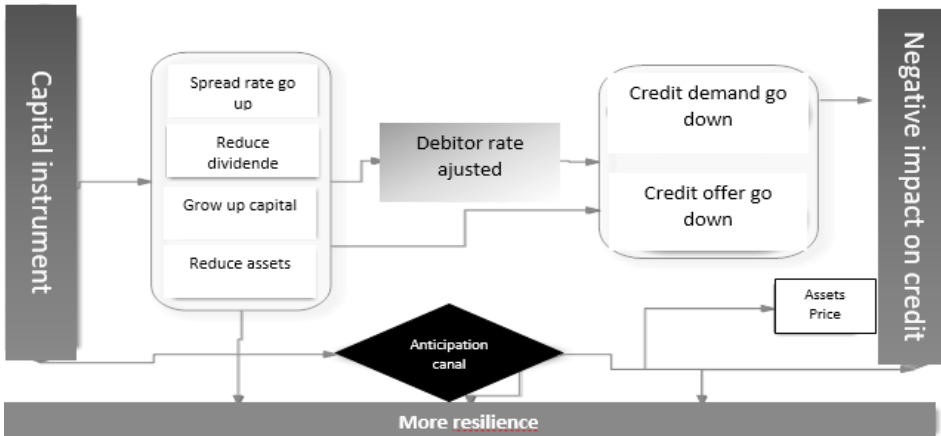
Capital instrument

Spread rate go up

Reduce dividende

Grow up capital

Reduce assets

Debitor rate ajusted

Credit demand go down

Credit offer go down

Negative impact on credit

Assets Price

Anticipation canal

More resilience